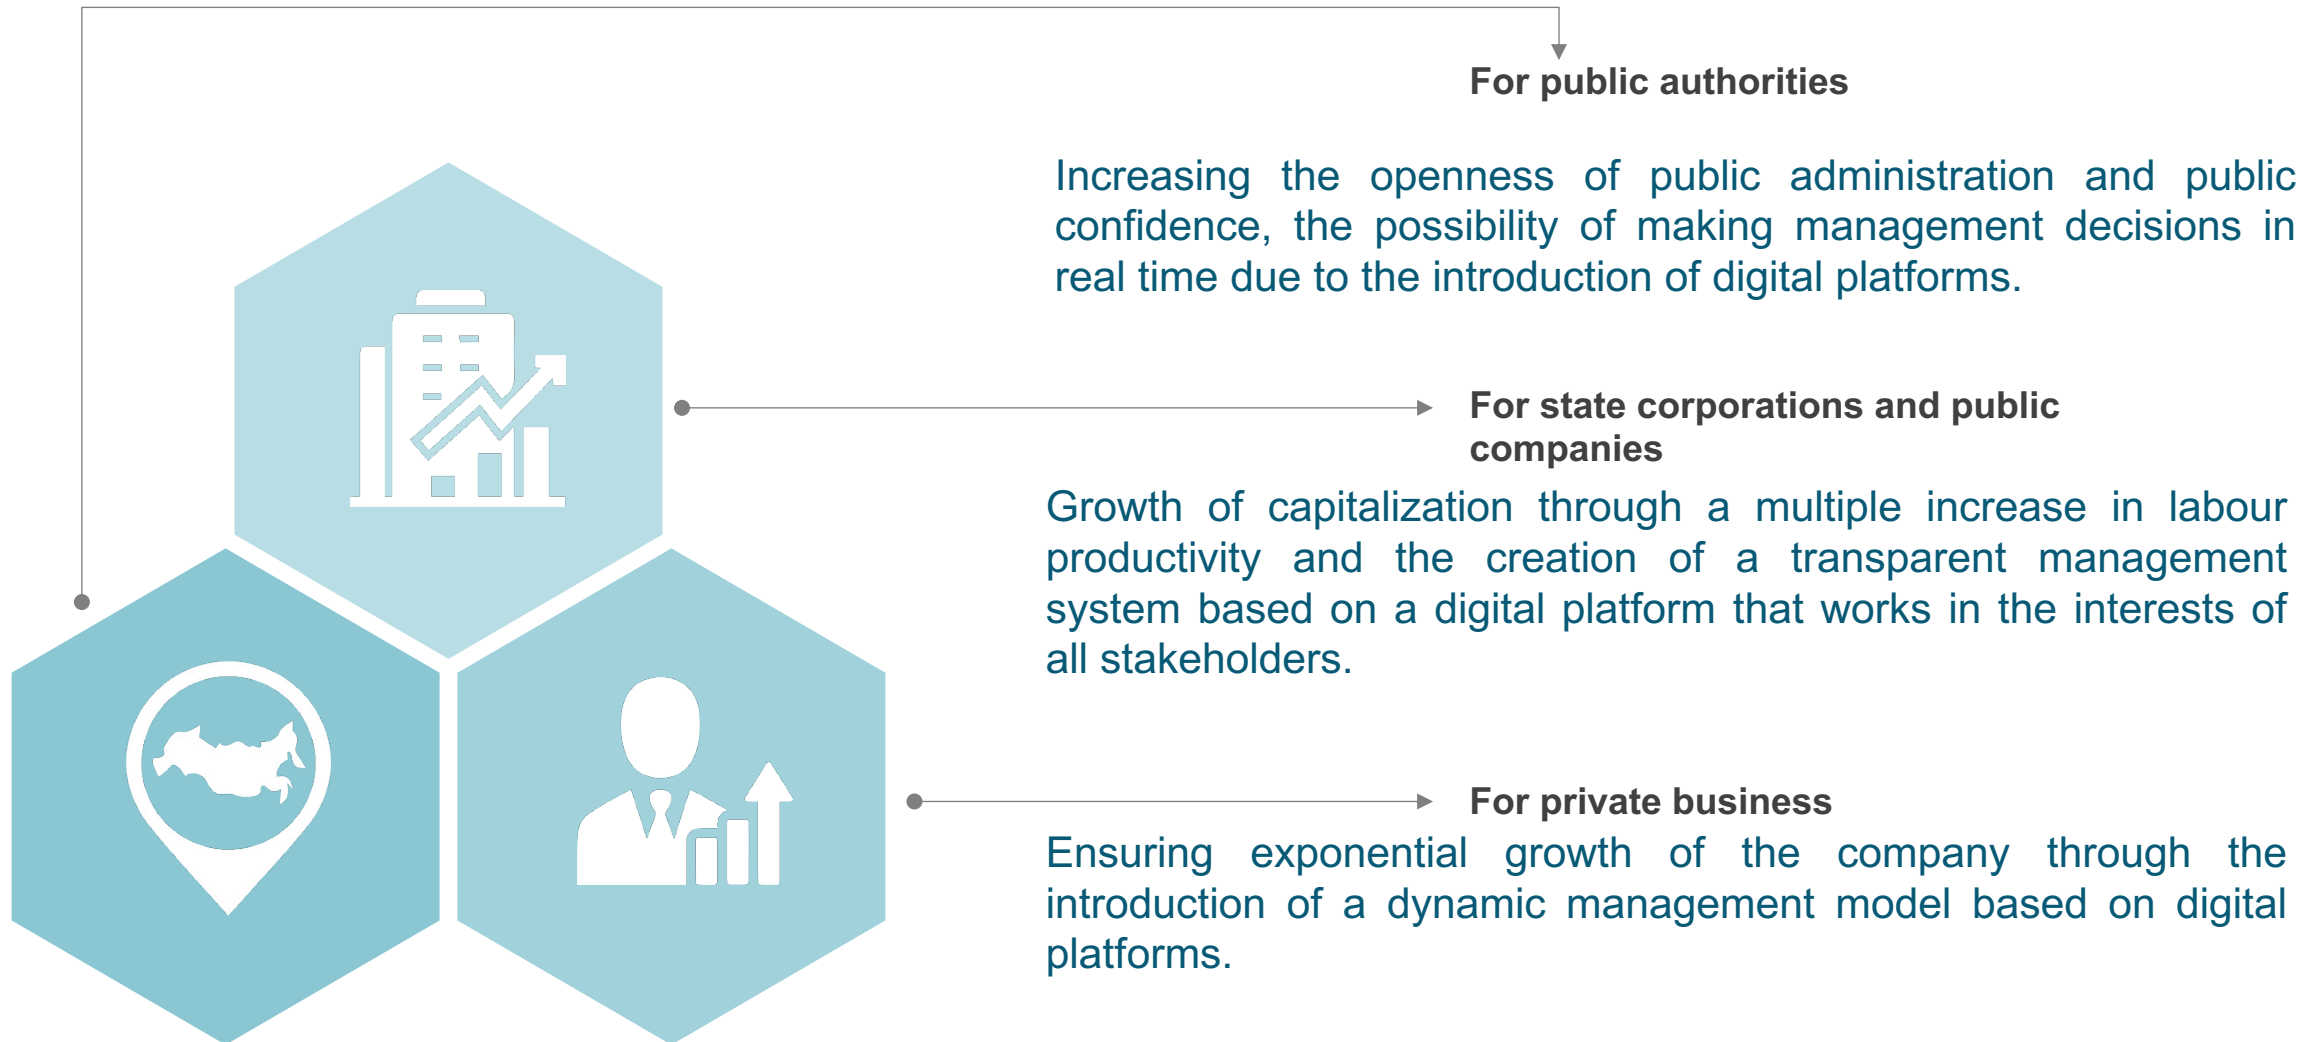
For public authorities

Increasing the openness of public administration and public confidence, the possibility of making management decisions in real time due to the introduction of digital platforms.

For state corporations and public companies

Growth of capitalization through a multiple increase in labour productivity and the creation of a transparent management system based on a digital platform that works in the interests of all stakeholders.

For private business

Ensuring exponential growth of the company through the introduction of a dynamic management model based on digital platforms.